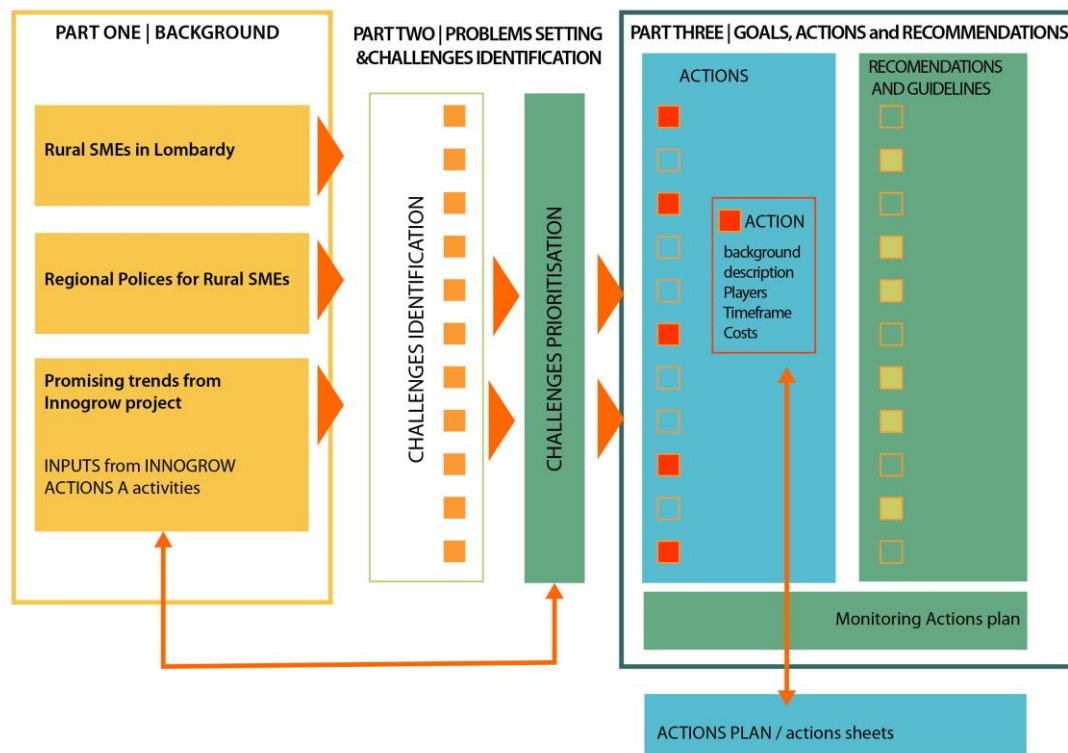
PART ONE | BACKGROUND

Rural SMEs in Lombardy

Regional Polices for Rural SMEs

Promising trends from Innogrow project

INPUTS from INNOGROW ACTIONS A activities

PART TWO | PROBLEMS SETTING &CHALLENGES IDENTIFICATION

CHALLENGES IDENTIFICATION

CHALLENGES PRIORITISATION

PART THREE | GOALS, ACTIONS and RECOMMENDATIONS

ACTIONS

ACTION
background
description
Players
Timeframe
Costs

RECOMENDATIONS AND GUIDELINES

Monitoring Actions plan

ACTIONS PLAN / actions sheets